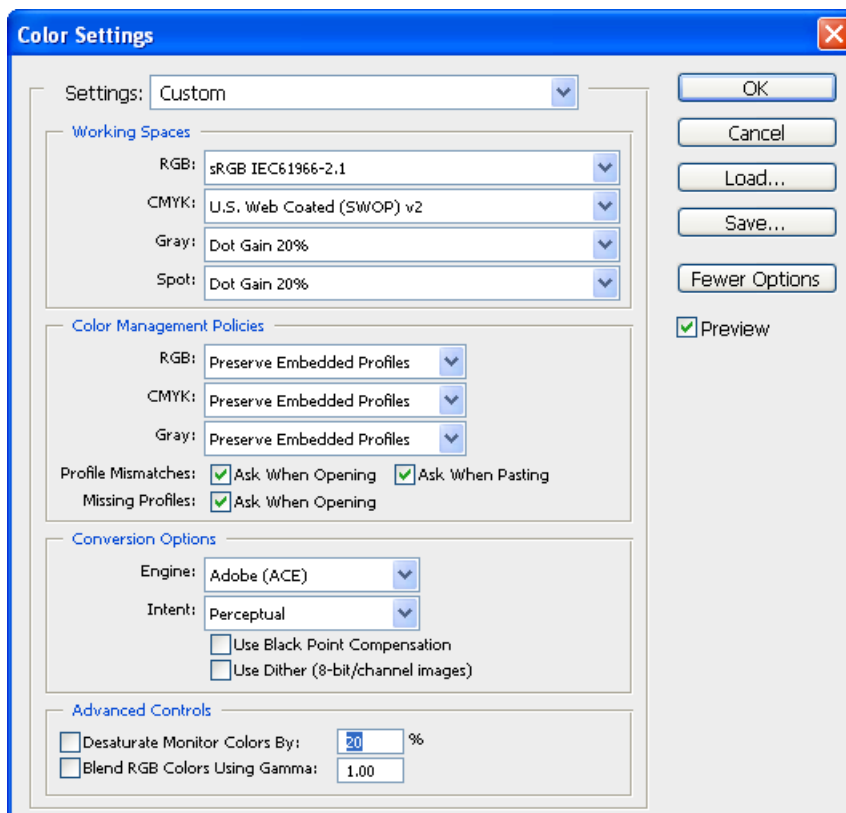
Color Settings

Settings: Custom

Working Spaces

RGB: sRGB IEC61966-2.1

CMYK: U.S. Web Coated (SWOP) v2

Gray: Dot Gain 20%

Spot: Dot Gain 20%

Color Management Policies

RGB: Preserve Embedded Profiles

CMYK: Preserve Embedded Profiles

Gray: Preserve Embedded Profiles

Profile Mismatches: Ask When Opening Ask When Pasting

Missing Profiles: Ask When Opening

Conversion Options

Engine: Adobe (ACE)

Intent: Perceptual

Use Black Point Compensation

Use Dither (8-bit/channel images)

Advanced Controls

Desaturate Monitor Colors By: 20 %

Blend RGB Colors Using Gamma: 1.00

OK

Cancel

Load...

Save...

Fewer Options

Preview